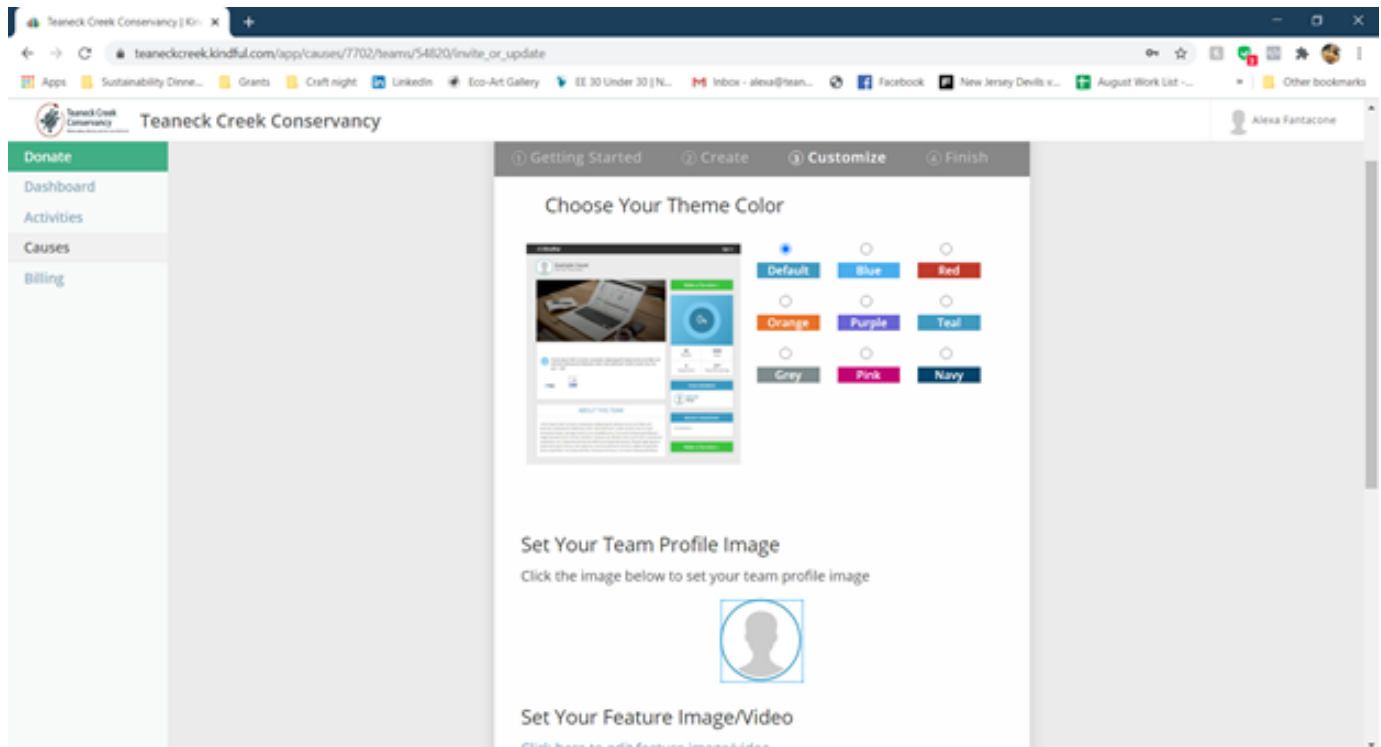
Teaneck Creek Conservancy | Kin ×

+

teaneckcreek.kindful.com/app/causes/7702/teams/54820/invite_or_update

Apps Sustainability Dinne... Grants Craft night LinkedIn Eco-Art Gallery EE 30 Under 30 | N... Inbox - alexa@tean... Facebook New Jersey Devils v... August Work List -... Other bookmarks

Teaneck Creek Conservancy

Teaneck Creek Conservancy

Alexa Fantacone

Donate
Dashboard
Activities
Causes
Billing

① Getting Started ② Create ③ Customize ④ Finish

Choose Your Theme Color

Default Blue Red
Orange Purple Teal
Grey Pink Navy

Set Your Team Profile Image

Click the image below to set your team profile image

Set Your Feature Image/Video

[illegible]